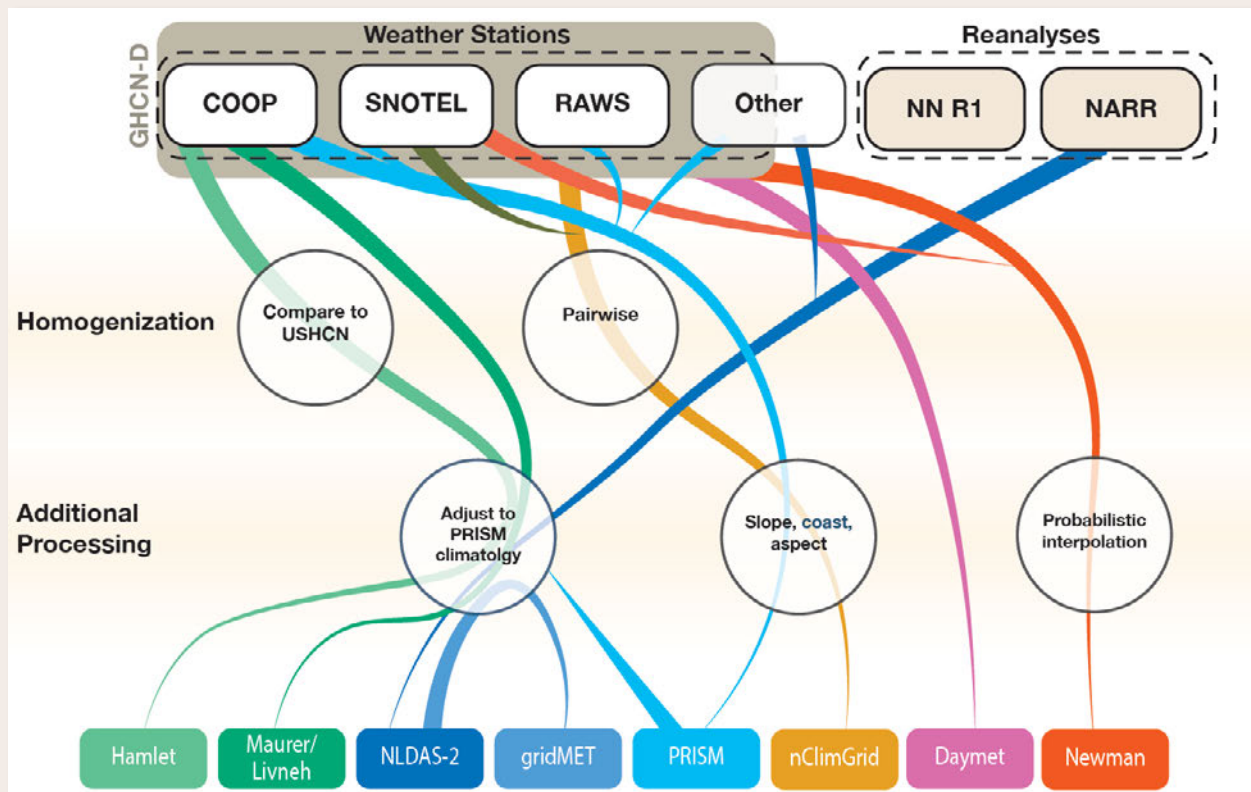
Weather Stations

GHCN-D

COOP

SNOTEL

RAWS

Other

Reanalyses

NN R1

NARR

Homogenization

Compare to USHCN

Pairwise

Additional Processing

Adjust to PRISM climatolgy

Slope, coast, aspect

Probabilistic interpolation

Hamlet

Maurer/ Livneh

NLDAS-2

gridMET

PRISM

nClimGrid

Daymet

Newman